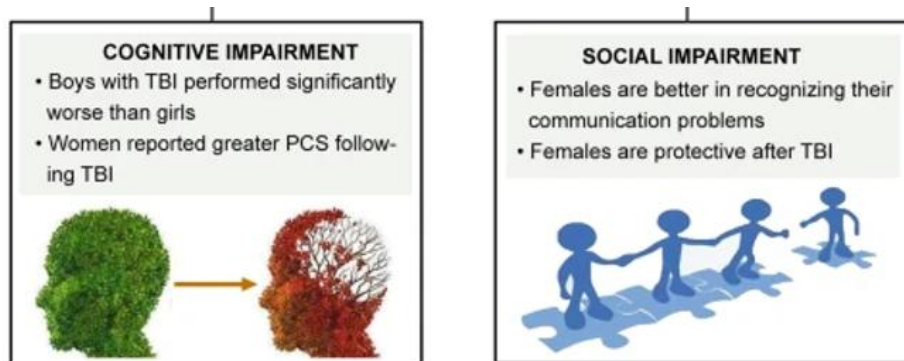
COGNITIVE IMPAIRMENT

• Boys with TBI performed significantly worse than girls
• Women reported greater PCS following TBI

SOCIAL IMPAIRMENT

• Females are better in recognizing their communication problems
• Females are protective after TBI